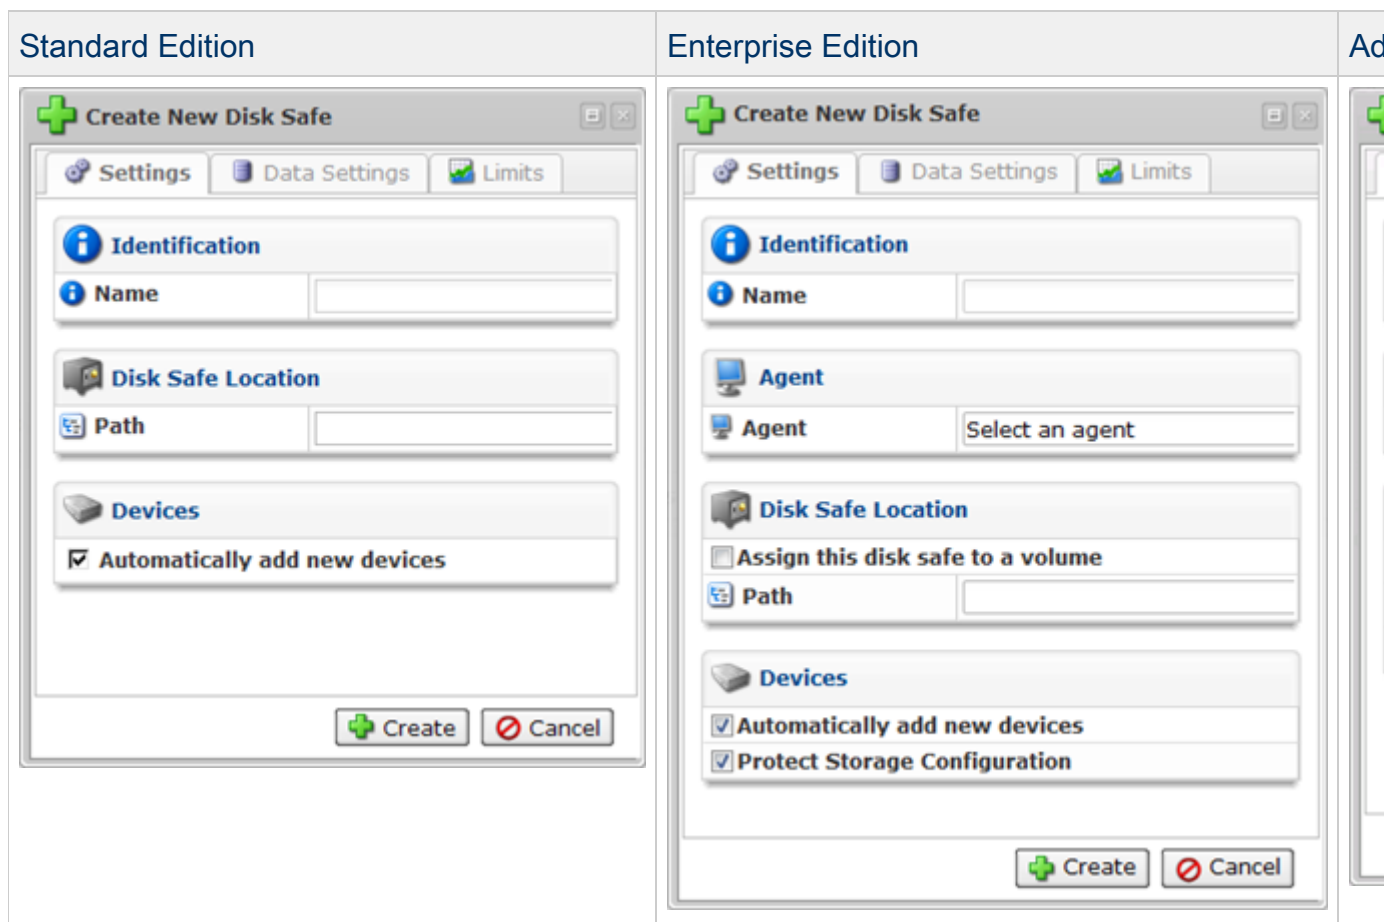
| Standard Edition | Enterprise Edition | Ad |
|---|---|---|
| Create New Disk Safe<br>Settings Data Settings Limits<br>Identification<br>Name<br>Disk Safe Location<br>Path<br>Devices<br>Automatically add new devices<br>Create Cancel | Create New Disk Safe<br>Settings Data Settings Limits<br>Identification<br>Name<br>Agent<br>Agent Select an agent<br>Disk Safe Location<br>Assign this disk safe to a volume<br>Path<br>Devices<br>Automatically add new devices<br>Protect Storage Configuration<br>Create Cancel | |